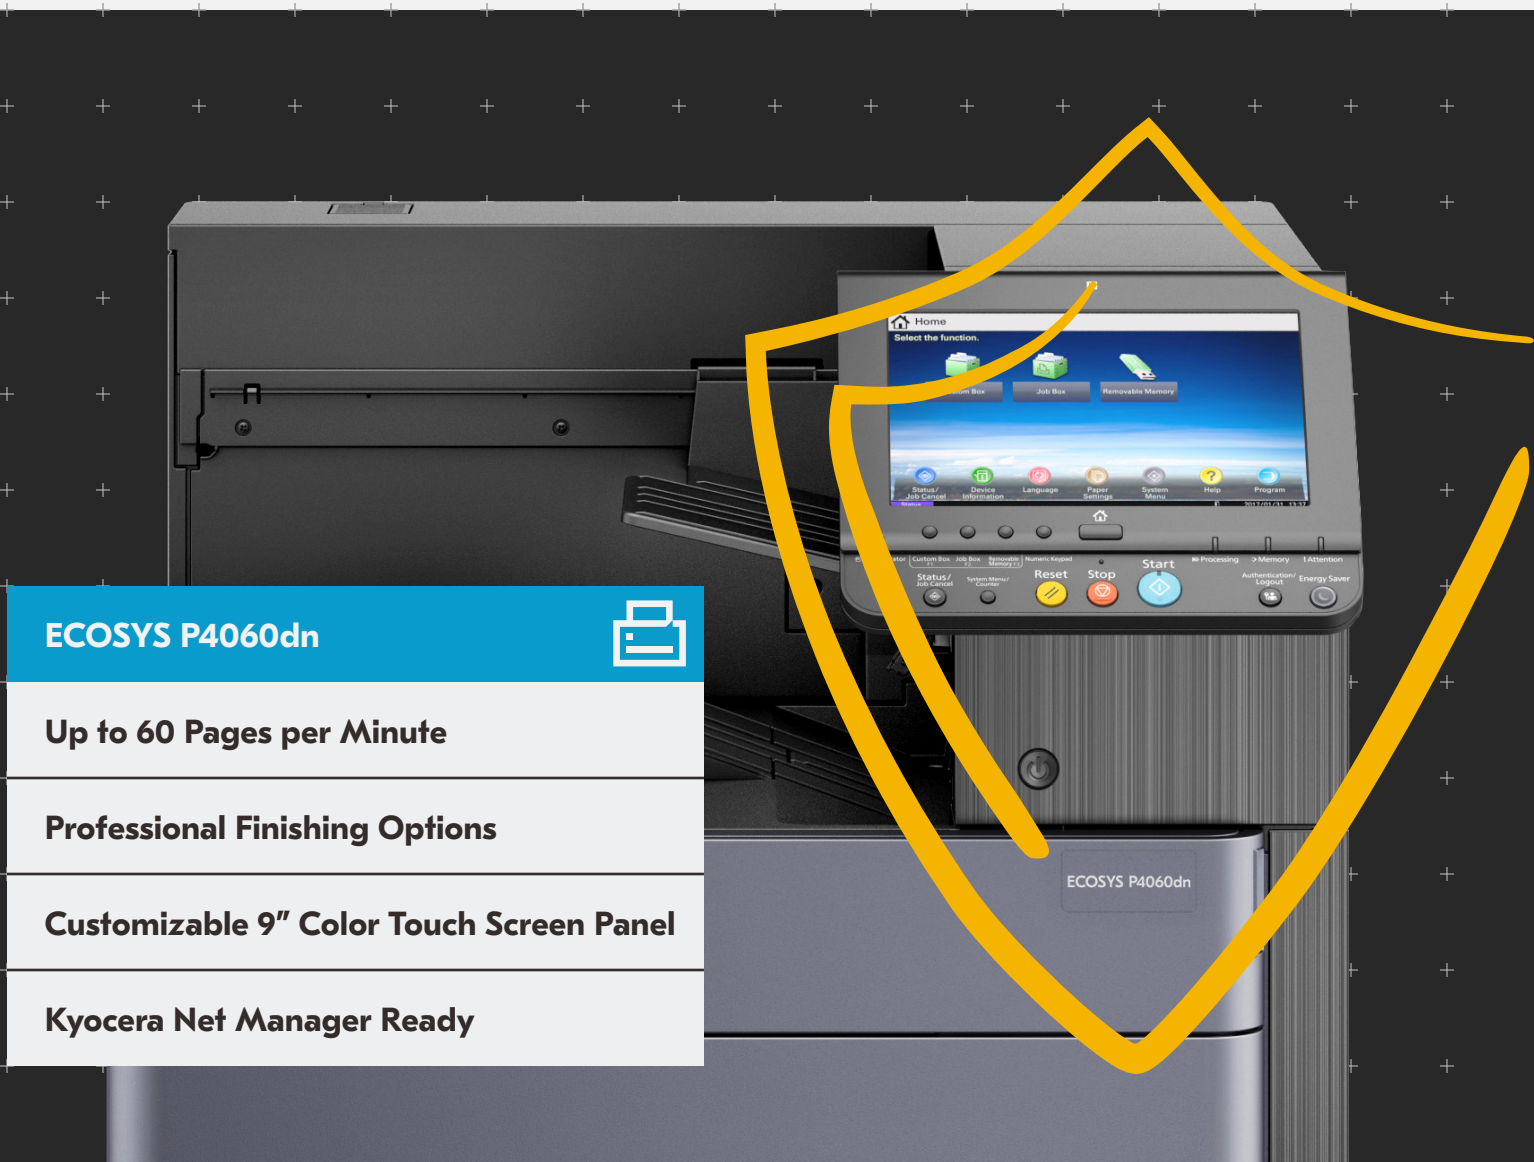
ECOSYS P4060dn

Up to 60 Pages per Minute

Professional Finishing Options

Customizable 9" Color Touch Screen Panel

Kyocera Net Manager Ready

Home
Select the function.
Job Box
Removable Memory
Status/ Job Cancel
Device Information
Language
Paper Settings
System Menu
Help
Program
Status/ Job Cancel
Reset
Stop
Start
Processing
Memory
Attention
Authentication/ Logout
Energy Saver

ECOSYS P4060dn